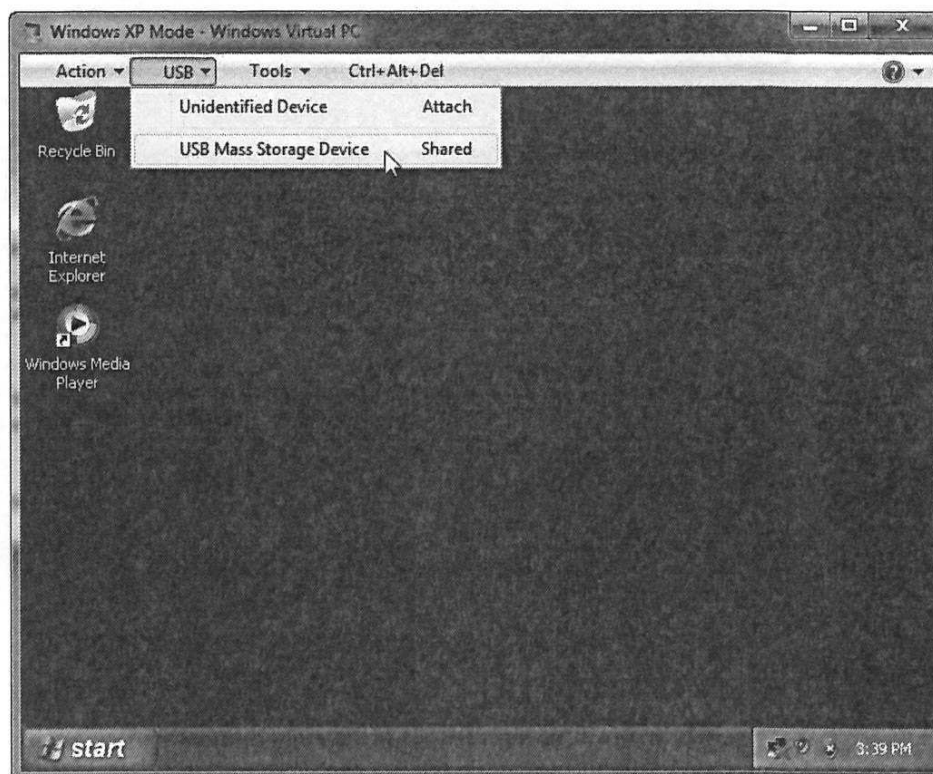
Windows XP Mode - Windows Virtual PC

Action ▾ USB ▾ Tools ▾ Ctrl+Alt+Del

Unidentified Device Attach
USB Mass Storage Device Shared

Recycle Bin

Internet Explorer

Windows Media Player

start

3:39 PM